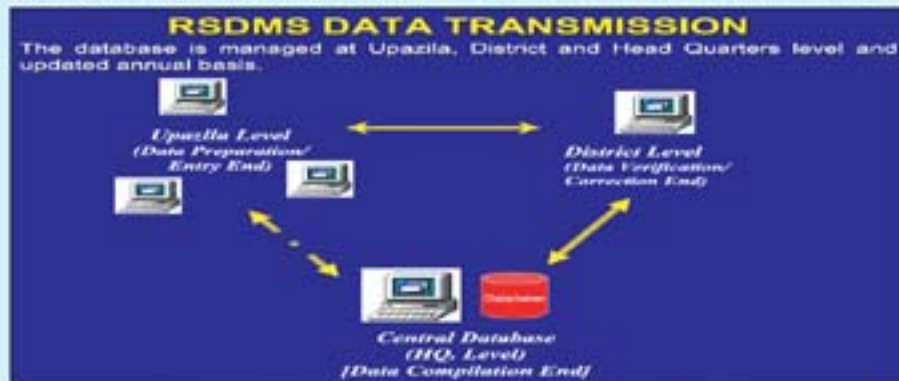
RSDMS DATA TRANSMISSION

The database is managed at Upazila, District and Head Quarters level and updated annual basis.

Upazila Level
(Data Preparation/
Entry End)

District Level
(Data Verification/
Correction End)

Database

Central Database
(HQ. Level)
[Data Compilation End]